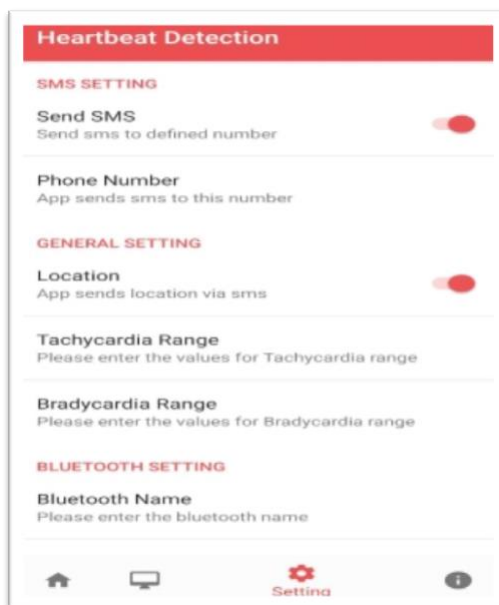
Heartbeat Detection

SMS SETTING

Send SMS
Send sms to defined number

Phone Number
App sends sms to this number

GENERAL SETTING

Location
App sends location via sms

Tachycardia Range
Please enter the values for Tachycardia range

Bradycardia Range
Please enter the values for Bradycardia range

BLUETOOTH SETTING

Bluetooth Name
Please enter the bluetooth name

Setting